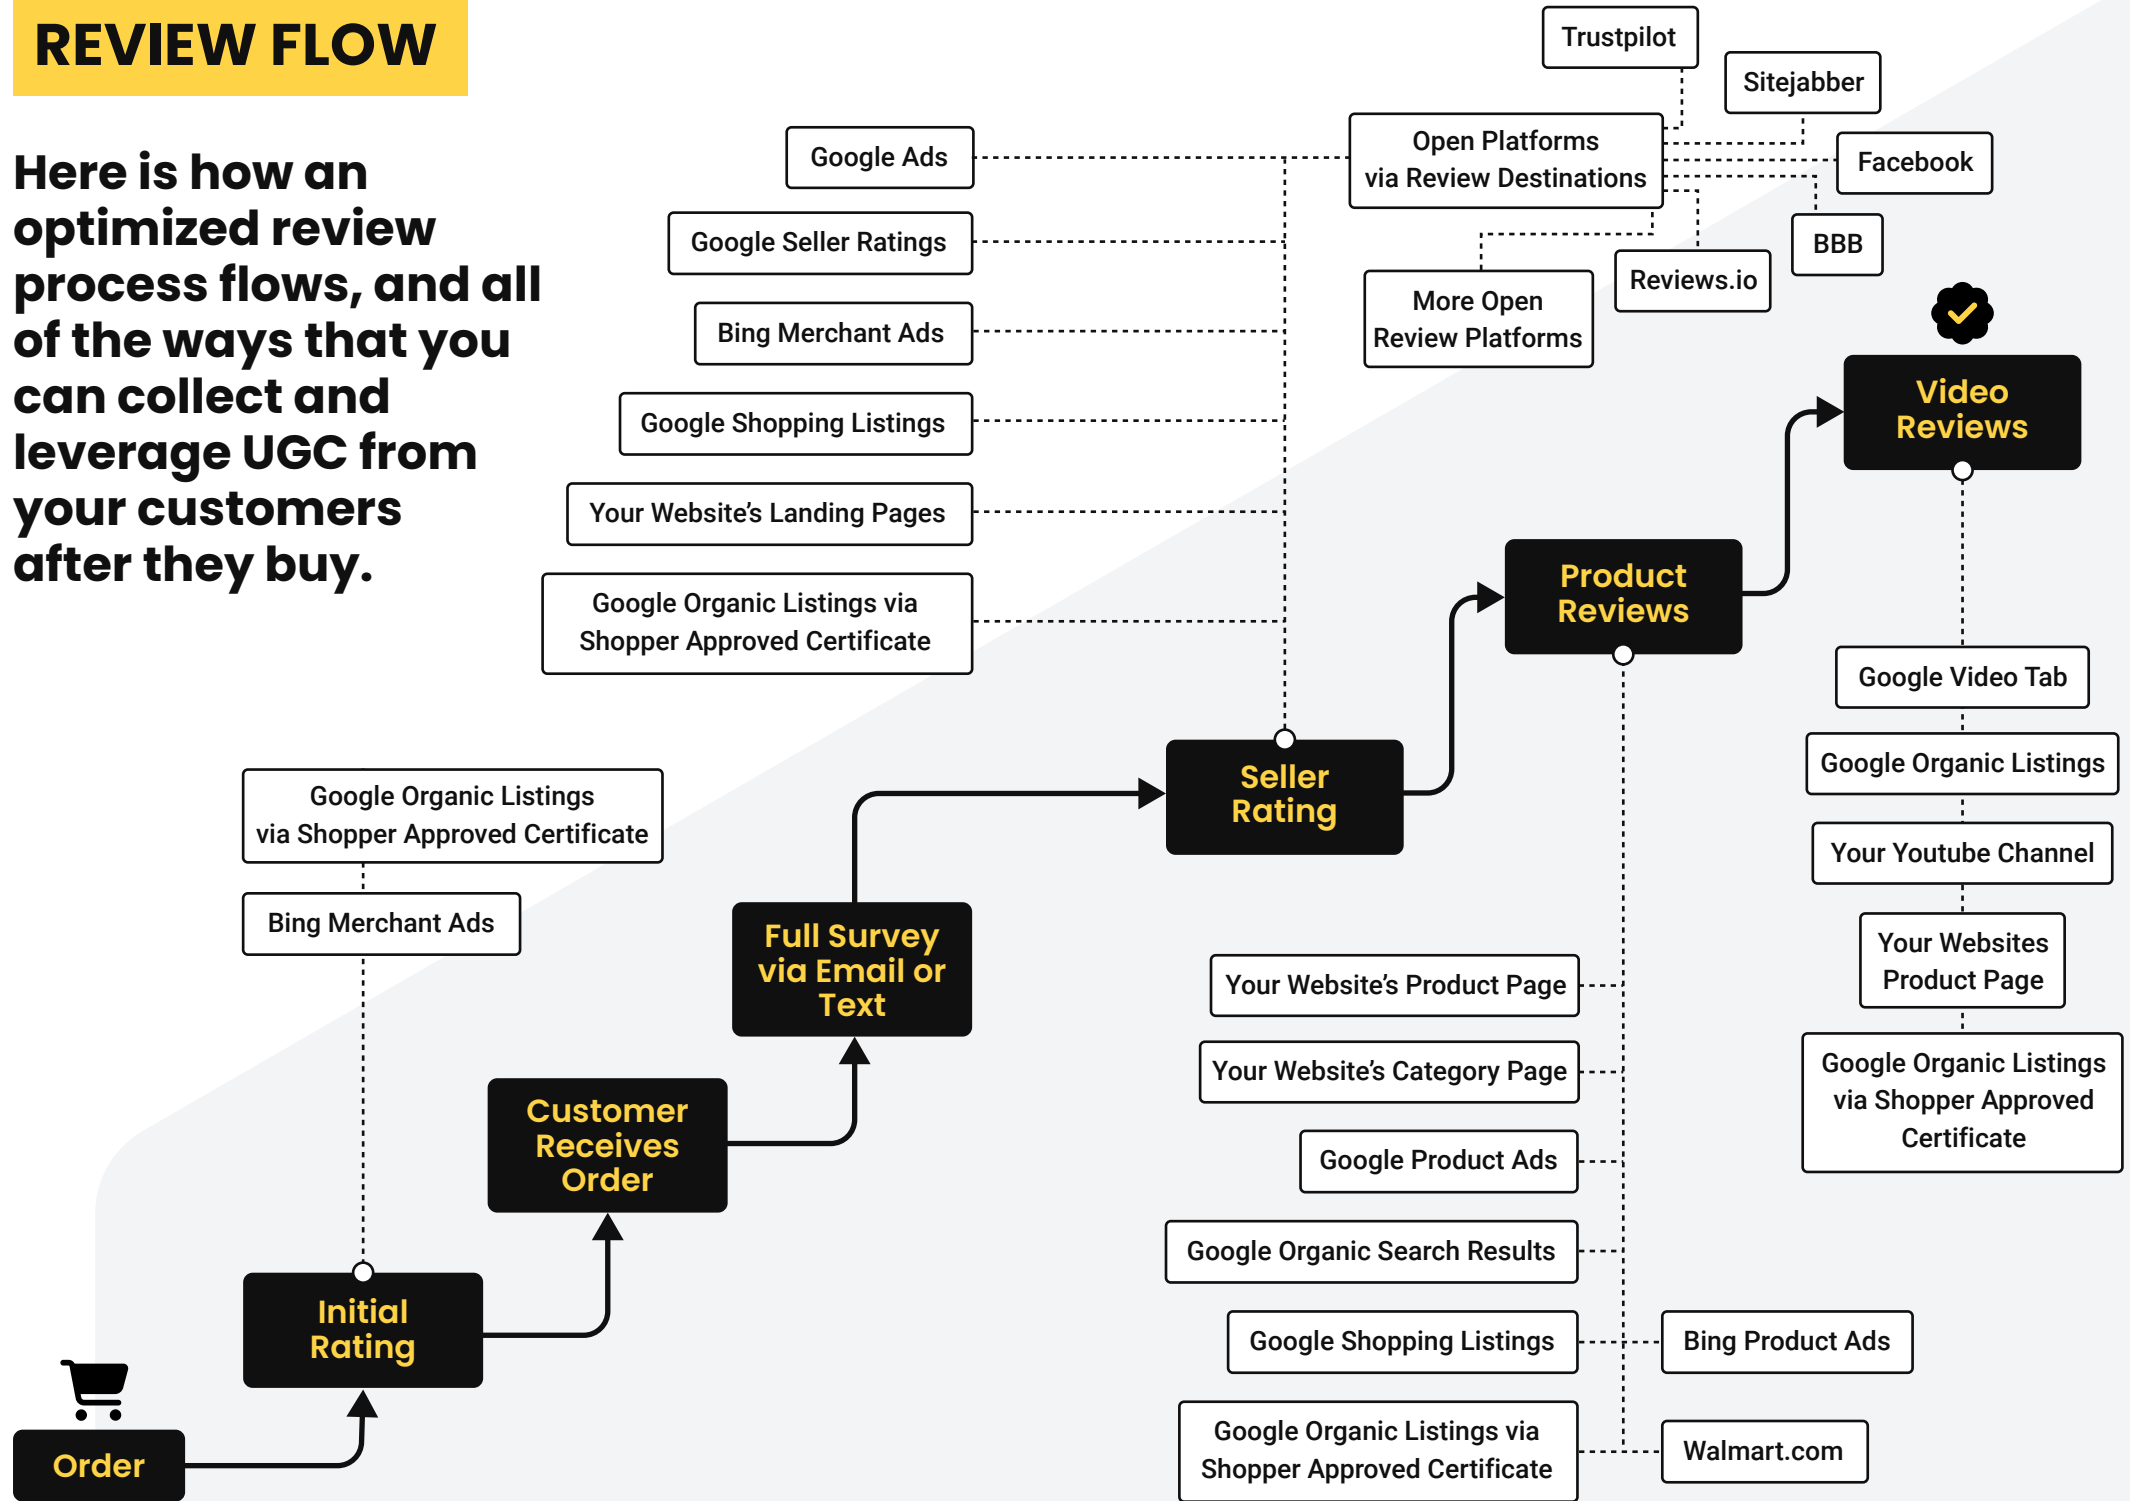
REVIEW FLOW

Here is how an optimized review process flows, and all of the ways that you can collect and leverage UGC from your customers after they buy.

Trustpilot

Sitejabber

Open Platforms via Review Destinations

Facebook

BBB

Reviews.io

More Open Review Platforms

Google Ads

Google Seller Ratings

Bing Merchant Ads

Google Shopping Listings

Your Website's Landing Pages

Google Organic Listings via Shopper Approved Certificate

Video Reviews

Product Reviews

Google Video Tab

Google Organic Listings

Your Youtube Channel

Your Websites Product Page

Google Organic Listings via Shopper Approved Certificate

Seller Rating

Google Organic Listings via Shopper Approved Certificate

Bing Merchant Ads

Full Survey via Email or Text

Your Website's Product Page

Your Website's Category Page

Google Product Ads

Customer Receives Order

Google Organic Search Results

Initial Rating

Google Shopping Listings

Bing Product Ads

Order

Google Organic Listings via Shopper Approved Certificate

Walmart.com